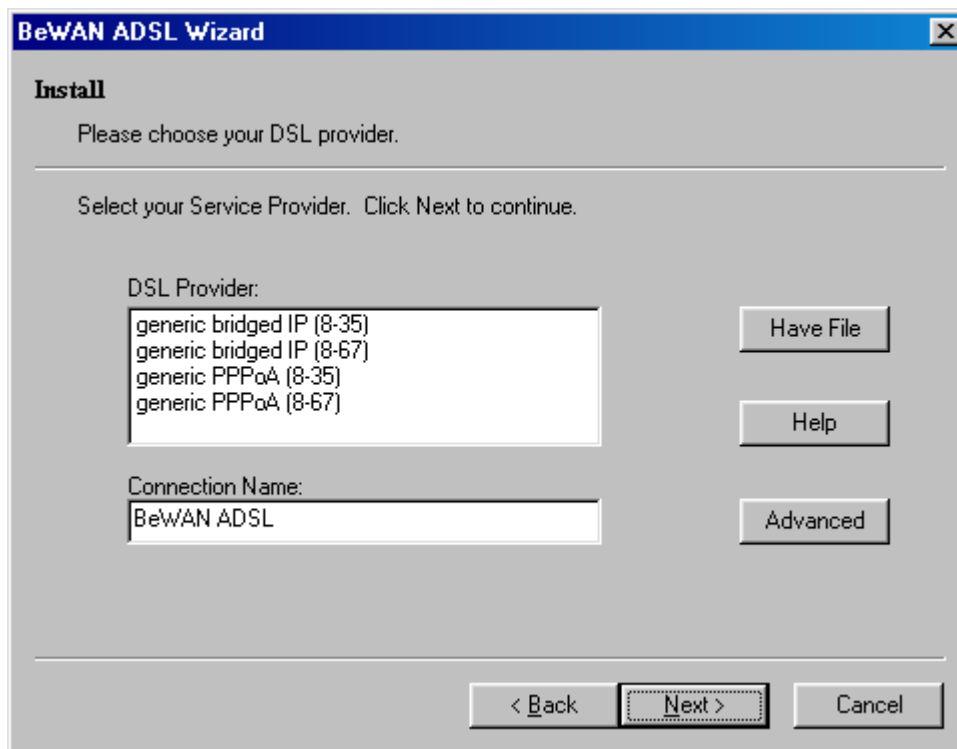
BeWAN ADSL Wizard

Install

Please choose your DSL provider.

Select your Service Provider. Click Next to continue.

DSL Provider:

generic bridged IP (8-35)
generic bridged IP (8-67)
generic PPPoA (8-35)
generic PPPoA (8-67)

Have File

Help

Connection Name:

BeWAN ADSL

Advanced

< Back

Next >

Cancel